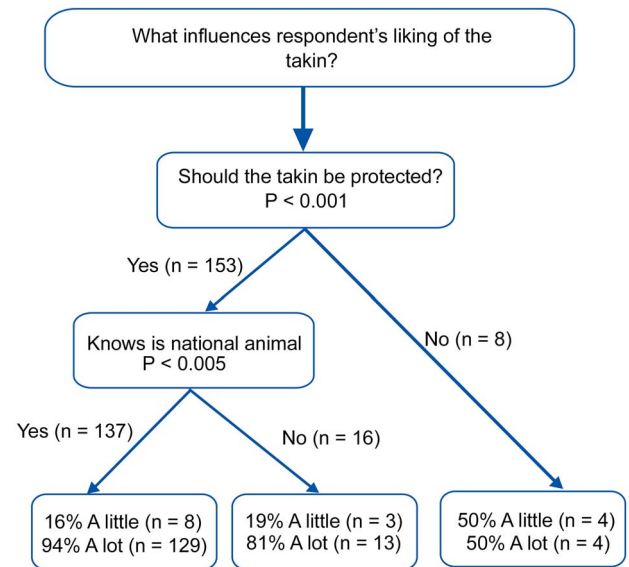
What influences respondent's liking of the takin?

Should the takin be protected?
P < 0.001

Yes (n = 153)

No (n = 8)

Knows is national animal
P < 0.005

Yes (n = 137)

No (n = 16)

16% A little (n = 8)
94% A lot (n = 129)

19% A little (n = 3)
81% A lot (n = 13)

50% A little (n = 4)
50% A lot (n = 4)